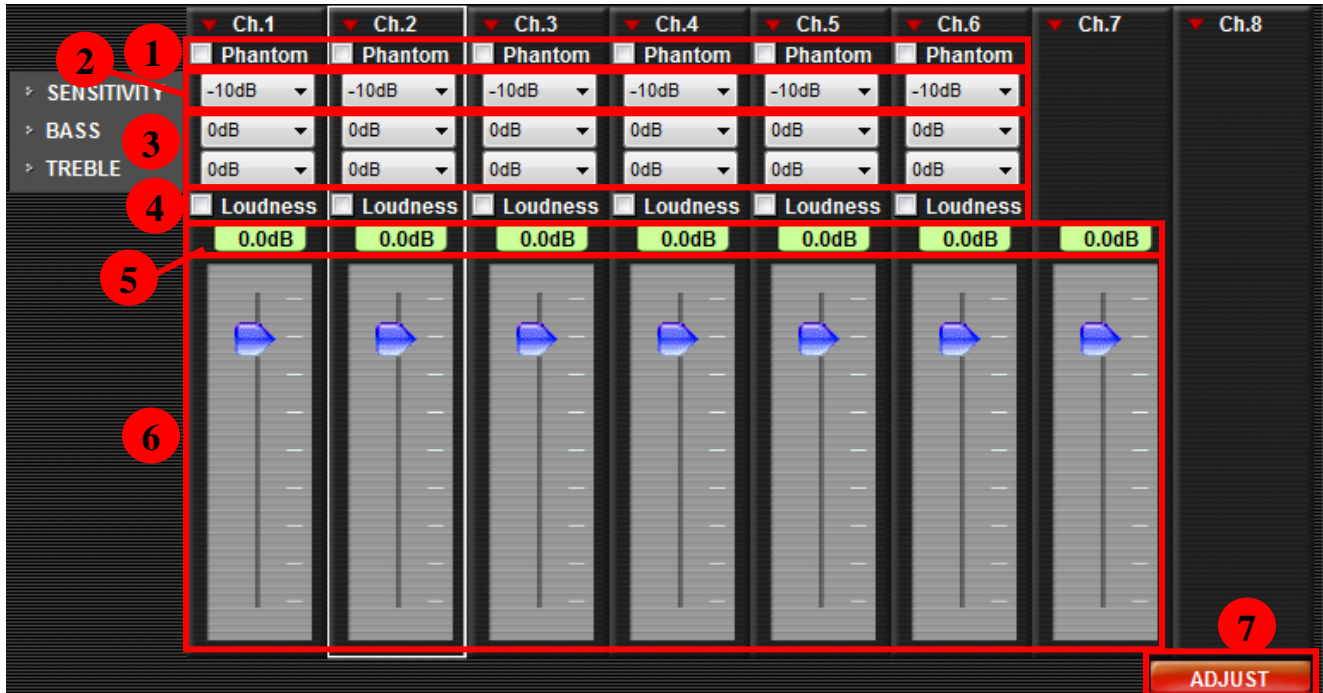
Ch.1 Ch.2 Ch.3 Ch.4 Ch.5 Ch.6 Ch.7 Ch.8

1

2

Phantom Phantom Phantom Phantom Phantom Phantom

SENSITIVITY

-10dB -10dB -10dB -10dB -10dB -10dB

BASS

3

0dB 0dB 0dB 0dB 0dB 0dB

TREBLE

0dB 0dB 0dB 0dB 0dB 0dB

4

Loudness Loudness Loudness Loudness Loudness Loudness

5

0.0dB 0.0dB 0.0dB 0.0dB 0.0dB 0.0dB 0.0dB

6

7

ADJUST